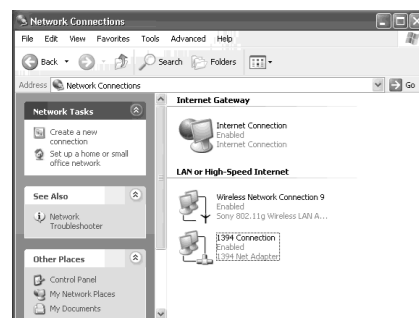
Network Connections

File Edit View Favorites Tools Advanced Help

Back Search Folders

Address Network Connections Go

Network Tasks

Create a new connection

Set up a home or small office network

See Also

Network Troubleshooter

Other Places

Control Panel

My Network Places

My Documents

Internet Gateway

Internet Connection
Enabled
Internet Connection

LAN or High-Speed Internet

Wireless Network Connection 9
Enabled
Sony 802.11g Wireless LAN A...

1394 Connection
Enabled
1394 Net Adapter